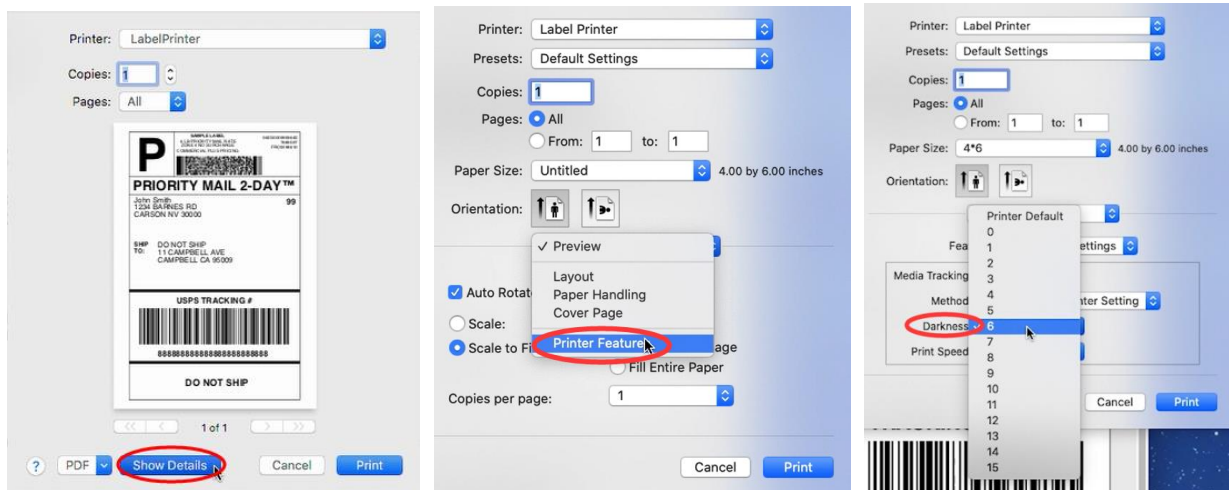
Printer: LabelPrinter

Copies: 1

Pages: All

P

SAMPLE LABEL

PRIORITY MAIL 2-DAY™

John Smith
1234 BARNES RD
CARSON NV 30000

99

SHIP TO: DO NOT SHIP
11 CAMPBELL AVE
CAMPBELL CA 95009

USPS TRACKING #

8888888888888888888888

DO NOT SHIP

1 of 1

?

PDF

Show Details

Cancel

Print

Printer: Label Printer

Presets: Default Settings

Copies: 1

Pages: All

From: 1 to: 1

Paper Size: Untitled 4.00 by 6.00 inches

Orientation:

✓ Preview

Layout
Paper Handling
Cover Page

Printer Feature

Auto Rotat

Scale:

Scale to Fi

age

Fill Entire Paper

Copies per page: 1

Cancel

Print

Printer: Label Printer

Presets: Default Settings

Copies: 1

Pages: All

From: 1 to: 1

Paper Size: 4*6 4.00 by 6.00 inches

Orientation:

Printer Default
0
1
2
3
4
5
6
7
8
9
10
11
12
13
14
15

Fea

ettings

Media Tracking

Method

nter Setting

Darkness

Print Speed

Cancel

Print